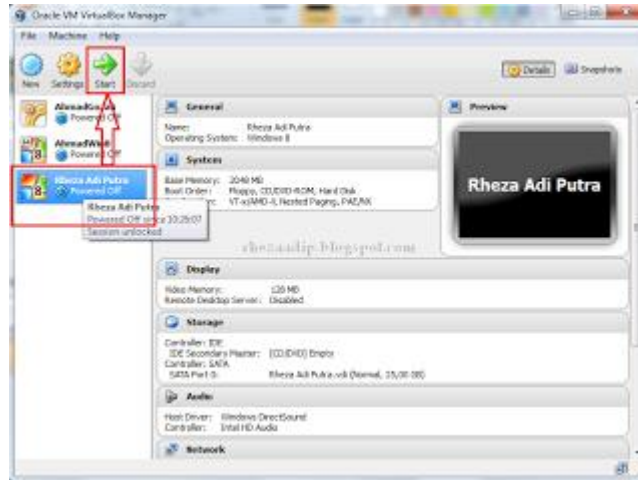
Oracle VM VirtualBox Manager

File Machine Help

New Settings Start Discard

Details Snapshots

AhmadGa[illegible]
Powered Off

AhmadWi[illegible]
Powered Off

Rheza Adi Putra
Powered Off

Rheza Adi Putra
Powered Off since 10:29:07
Session unlocked

General

Name: Rheza Adi Putra
Operating System: Windows 8

System

Base Memory: 2048 MB
Boot Order: Floppy, CD/DVD-ROM, Hard Disk
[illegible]: VT-x/AMD-V, Nested Paging, PAE/NX

Preview

Rheza Adi Putra

rhezaadip.blogspot.com

Display

Video Memory: 128 MB
Remote Desktop Server: Disabled

Storage

Controller: IDE
IDE Secondary Master: [CD/DVD] Empty
Controller: SATA
SATA Port 0: Rheza Adi Putra.vdi (Normal, 25,00 GB)

Audio

Host Driver: Windows DirectSound
Controller: Intel HD Audio

Network